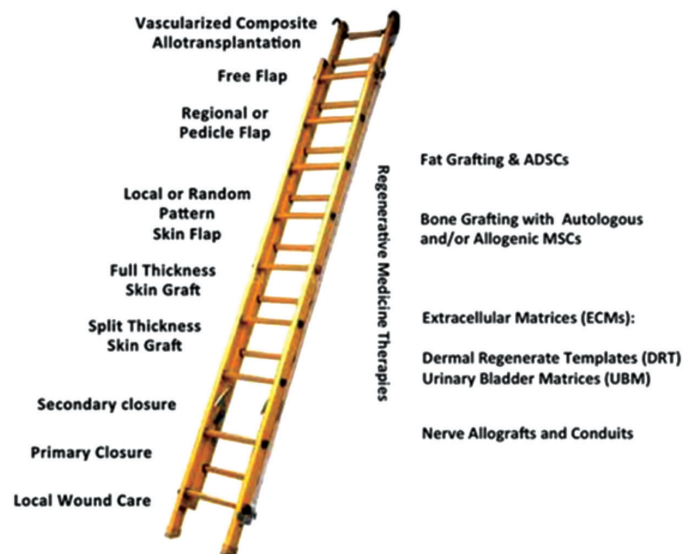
Vascularized Composite Allotransplantation

Free Flap

Regional or Pedicle Flap

Local or Random Pattern Skin Flap

Full Thickness Skin Graft

Split Thickness Skin Graft

Secondary closure

Primary Closure

Local Wound Care

Regenerative Medicine Therapies

Fat Grafting & ADSCs

Bone Grafting with Autologous and/or Allogenic MSCs

Extracellular Matrices (ECMs):

Dermal Regenerate Templates (DRT)
Urinary Bladder Matrices (UBM)

Nerve Allografts and Conduits